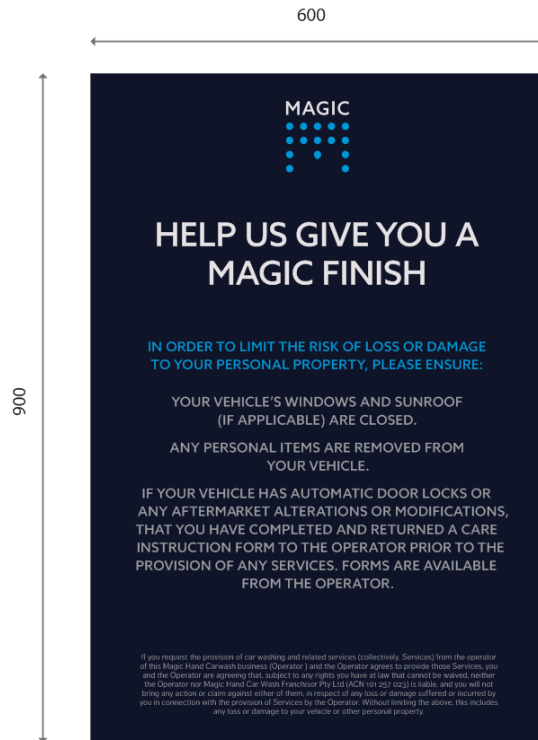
600

900

MAGIC

HELP US GIVE YOU A MAGIC FINISH

IN ORDER TO LIMIT THE RISK OF LOSS OR DAMAGE TO YOUR PERSONAL PROPERTY, PLEASE ENSURE:

YOUR VEHICLE'S WINDOWS AND SUNROOF (IF APPLICABLE) ARE CLOSED.

ANY PERSONAL ITEMS ARE REMOVED FROM YOUR VEHICLE.

IF YOUR VEHICLE HAS AUTOMATIC DOOR LOCKS OR ANY AFTERMARKET ALTERATIONS OR MODIFICATIONS, THAT YOU HAVE COMPLETED AND RETURNED A CARE INSTRUCTION FORM TO THE OPERATOR PRIOR TO THE PROVISION OF ANY SERVICES. FORMS ARE AVAILABLE FROM THE OPERATOR.

If you request the provision of car washing and related services (collectively, Services) from the operator of this Magic Hand Carwash business (Operator ) and the Operator agrees to provide those Services, you and the Operator are agreeing that, subject to any rights you have at law that cannot be waived, neither the Operator nor Magic Hand Car Wash Franchisor Pty Ltd (ACN 101 257 023) is liable, and you will not bring any action or claim against either of them, in respect of any loss or damage suffered or incurred by you in connection with the provision of Services by the Operator. Without limiting the above, this includes any loss or damage to your vehicle or other personal property.